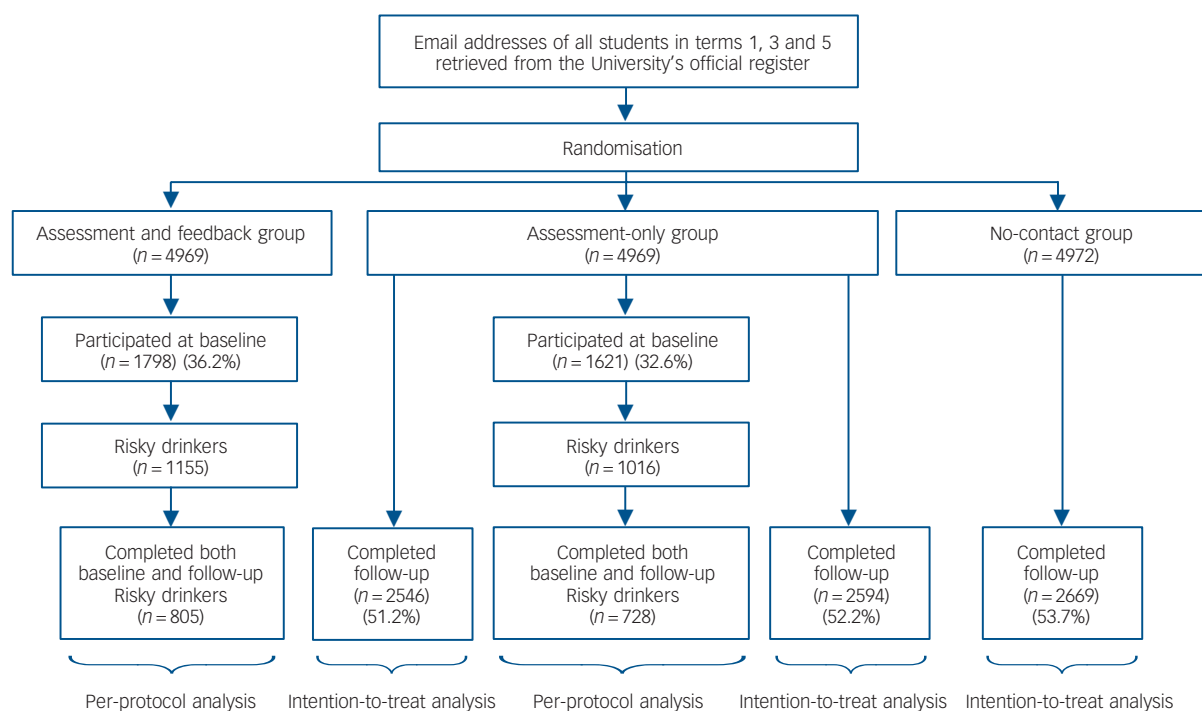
Email addresses of all students in terms 1, 3 and 5 retrieved from the University's official register

Randomisation

Assessment and feedback group
($n = 4969$)

Assessment-only group
($n = 4969$)

No-contact group
($n = 4972$)

Participated at baseline
($n = 1798$) (36.2%)

Participated at baseline
($n = 1621$) (32.6%)

Risky drinkers
($n = 1155$)

Risky drinkers
($n = 1016$)

Completed both baseline and follow-up Risky drinkers
($n = 805$)

Completed follow-up
($n = 2546$)
(51.2%)

Completed both baseline and follow-up Risky drinkers
($n = 728$)

Completed follow-up
($n = 2594$)
(52.2%)

Completed follow-up
($n = 2669$)
(53.7%)

Per-protocol analysis

Intention-to-treat analysis

Per-protocol analysis

Intention-to-treat analysis

Intention-to-treat analysis